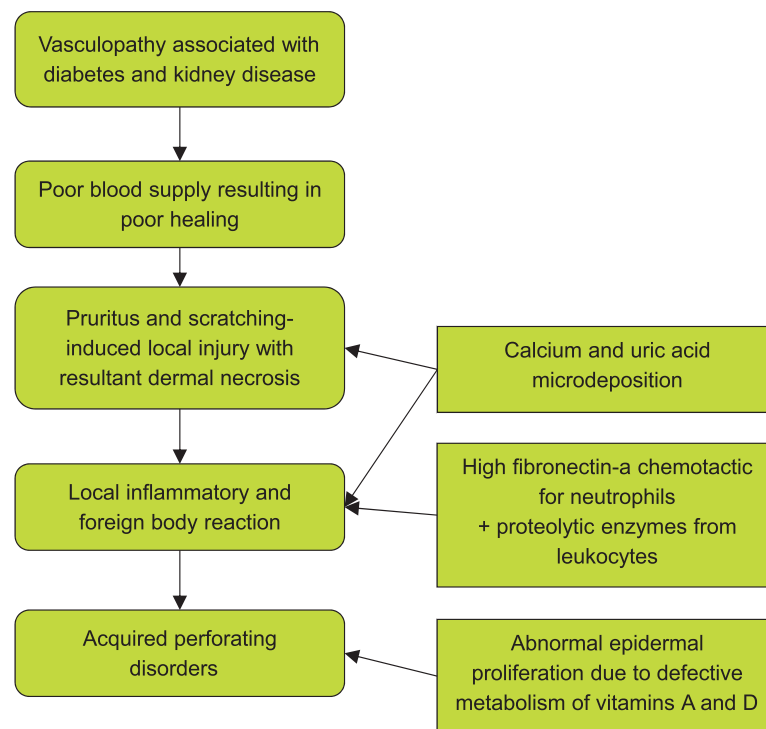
Vasculopathy associated with diabetes and kidney disease

Poor blood supply resulting in poor healing

Pruritus and scratching-induced local injury with resultant dermal necrosis

Local inflammatory and foreign body reaction

Acquired perforating disorders

Calcium and uric acid microdeposition

High fibronectin-a chemotactic for neutrophils
+ proteolytic enzymes from leukocytes

Abnormal epidermal proliferation due to defective metabolism of vitamins A and D